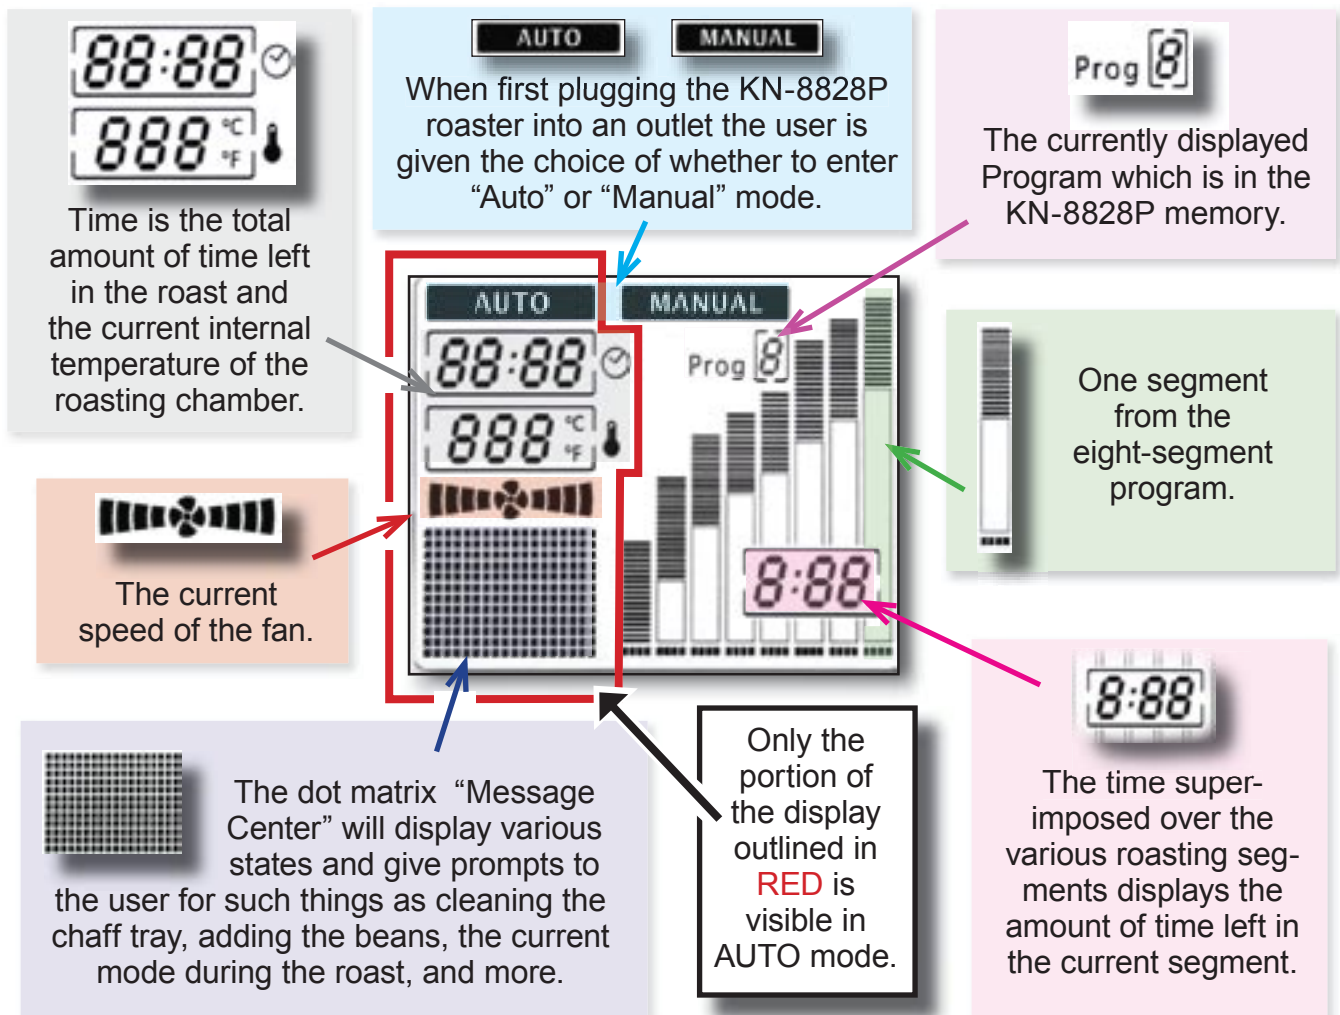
88:88
888 °C °F

Time is the total amount of time left in the roast and the current internal temperature of the roasting chamber.

AUTO MANUAL

When first plugging the KN-8828P roaster into an outlet the user is given the choice of whether to enter “Auto” or “Manual” mode.

Prog 8

The currently displayed Program which is in the KN-8828P memory.

AUTO MANUAL
88:88
888 °C °F
Prog 8
8:88

One segment from the eight-segment program.

The current speed of the fan.

The dot matrix “Message Center” will display various states and give prompts to the user for such things as cleaning the chaff tray, adding the beans, the current mode during the roast, and more.

Only the portion of the display outlined in RED is visible in AUTO mode.

8:88

The time superimposed over the various roasting segments displays the amount of time left in the current segment.